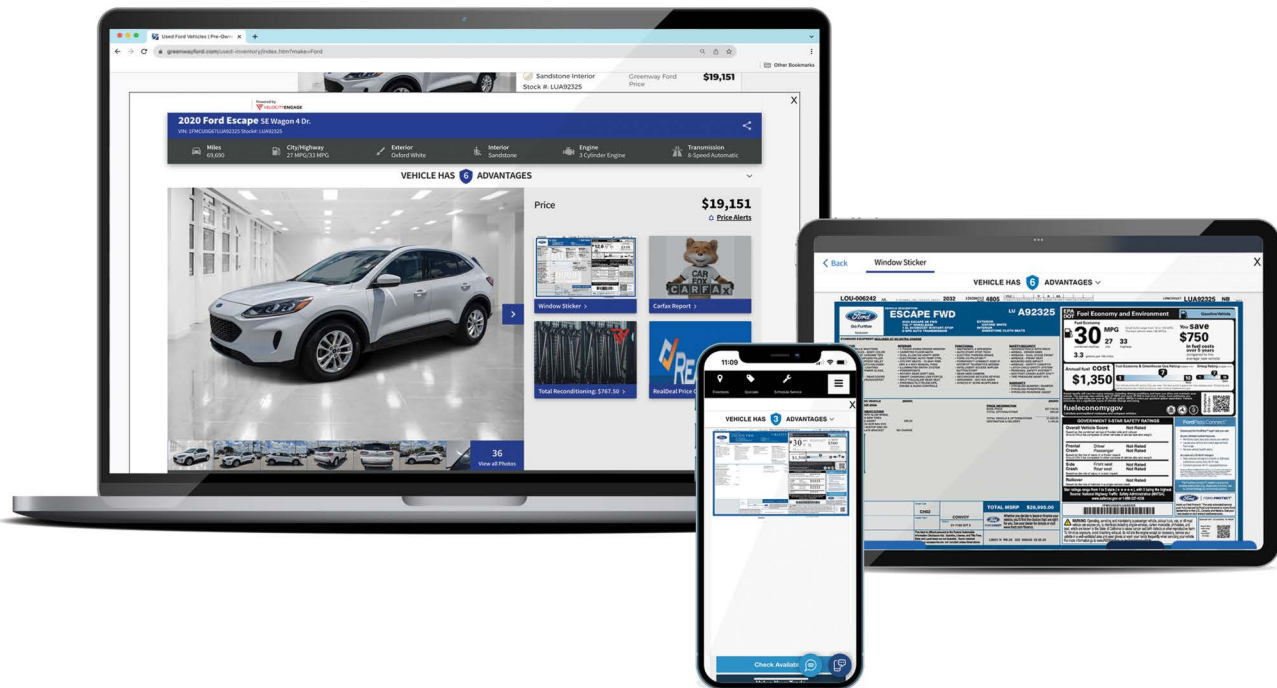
Used Ford Vehicles | Pre-Own

greenwayford.com/used-inventory/index.htm?make=Ford

Other Bookmarks

Sandstone Interior
Stock #: LUA92325

Greenway Ford Price

$19,151

X

Powered by VELOCITY ENGAGE

2020 Ford Escape SE Wagon 4 Dr.

VIN: 1FMCU0G67LUA92325 Stock#: LUA92325

Miles 69,690

City/Highway 27 MPG/33 MPG

Exterior Oxford White

Interior Sandstone

Engine 3 Cylinder Engine

Transmission 8-Speed Automatic

VEHICLE HAS 6 ADVANTAGES

Price

$19,151

Price Alerts

Window Sticker >

Carfax Report >

Total Reconditioning: $767.50 >

RealDeal Price C

36
View all Photos

< Back

Window Sticker

X

VEHICLE HAS 6 ADVANTAGES

LOU-006242

A92325

LUA92325

ESCAPE FWD

Fuel Economy and Environment

30 MPG

27 33

3.3

You save $750 in fuel costs over 5 years

Annual fuel cost $1,350

fueleconomy.gov

GOVERNMENT 5-STAR SAFETY RATINGS

Overall Vehicle Score Not Rated

Frontal Crash Driver Not Rated Passenger Not Rated

Side Crash Front seat Not Rated Rear seat Not Rated

Rollover Not Rated

TOTAL MSRP $29,990.00

11:09

Directions Specials Schedule Service

VEHICLE HAS 3 ADVANTAGES

X

Check Availab